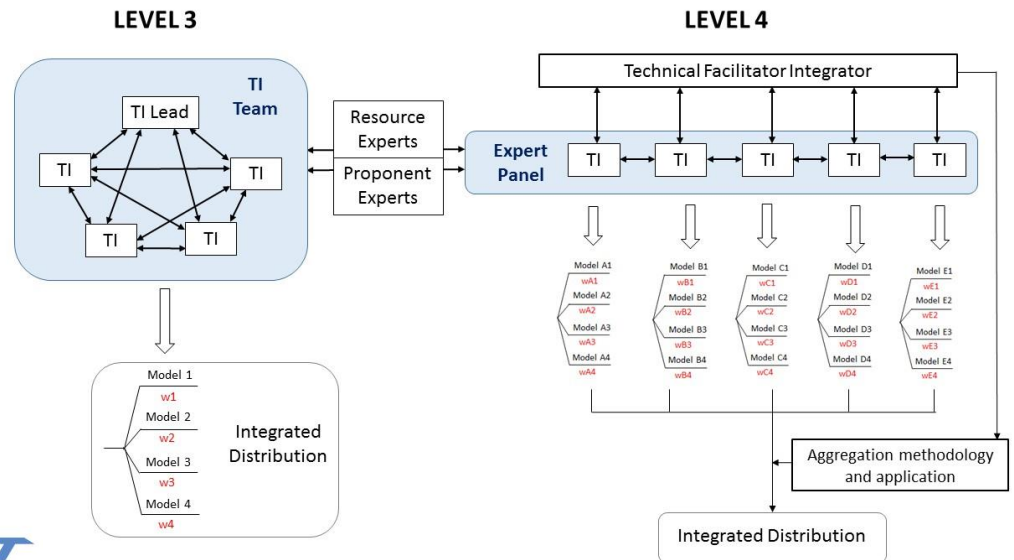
LEVEL 3

TI Team

TI Lead

TI

TI

TI

TI

Resource Experts

Proponent Experts

Model 1
w1
Model 2
w2
Model 3
w3
Model 4
w4

Integrated Distribution

LEVEL 4

Technical Facilitator Integrator

Expert Panel

TI

TI

TI

TI

TI

Model A1
wA1
Model A2
wA2
Model A3
wA3
Model A4
wA4

Model B1
wB1
Model B2
wB2
Model B3
wB3
Model B4
wB4

Model C1
wC1
Model C2
wC2
Model C3
wC3
Model C4
wC4

Model D1
wD1
Model D2
wD2
Model D3
wD3
Model D4
wD4

Model E1
wE1
Model E2
wE2
Model E3
wE3
Model E4
wE4

Aggregation methodology and application

Integrated Distribution